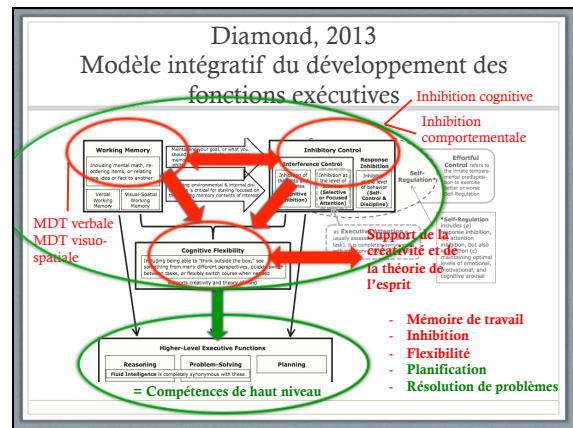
Diamond, 2013
Modèle intégratif du développement des fonctions exécutives

Inhibition cognitive
Inhibition comportementale

Working Memory
Including mental math, reordering items, or relating one idea or fact to another

Verbal Working Memory
Visual-Spatial Working Memory

Maintaining your goal, or what you should
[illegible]

Inhibitory Control
Interference Control
Inhibition at the level of attention (Selective or Focused Attention)
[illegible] (Cognitive Inhibition)
Response Inhibition
Inhibition at the level of behavior (Self-Control & Discipline)

Effortful Control refers to the innate temperamental predisposition to exercise better or worse Self-Regulation

Self-Regulation*

Filtering environmental & internal distractions is critical for staying focused on maintaining contents of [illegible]

MDT verbale
MDT visuo-spatiale

Cognitive Flexibility
Including being able to "think outside the box," see something from many different perspectives, quickly switch between tasks, or flexibly switch course when needed. Supports creativity and theory of mind

Executive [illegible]
usually assess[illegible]
task), in complete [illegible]

Support de la créativité et de la théorie de l'esprit

*Self-Regulation includes (a) response inhibition, attention inhibition, but also inhibition (c) maintaining optimal levels of emotional, motivational, and cognitive arousal

Higher-Level Executive Functions
Reasoning
Problem-Solving
Planning
Fluid Intelligence is completely synonymous with these

= Compétences de haut niveau

- Mémoire de travail
- Inhibition
- Flexibilité
- Planification
- Résolution de problèmes